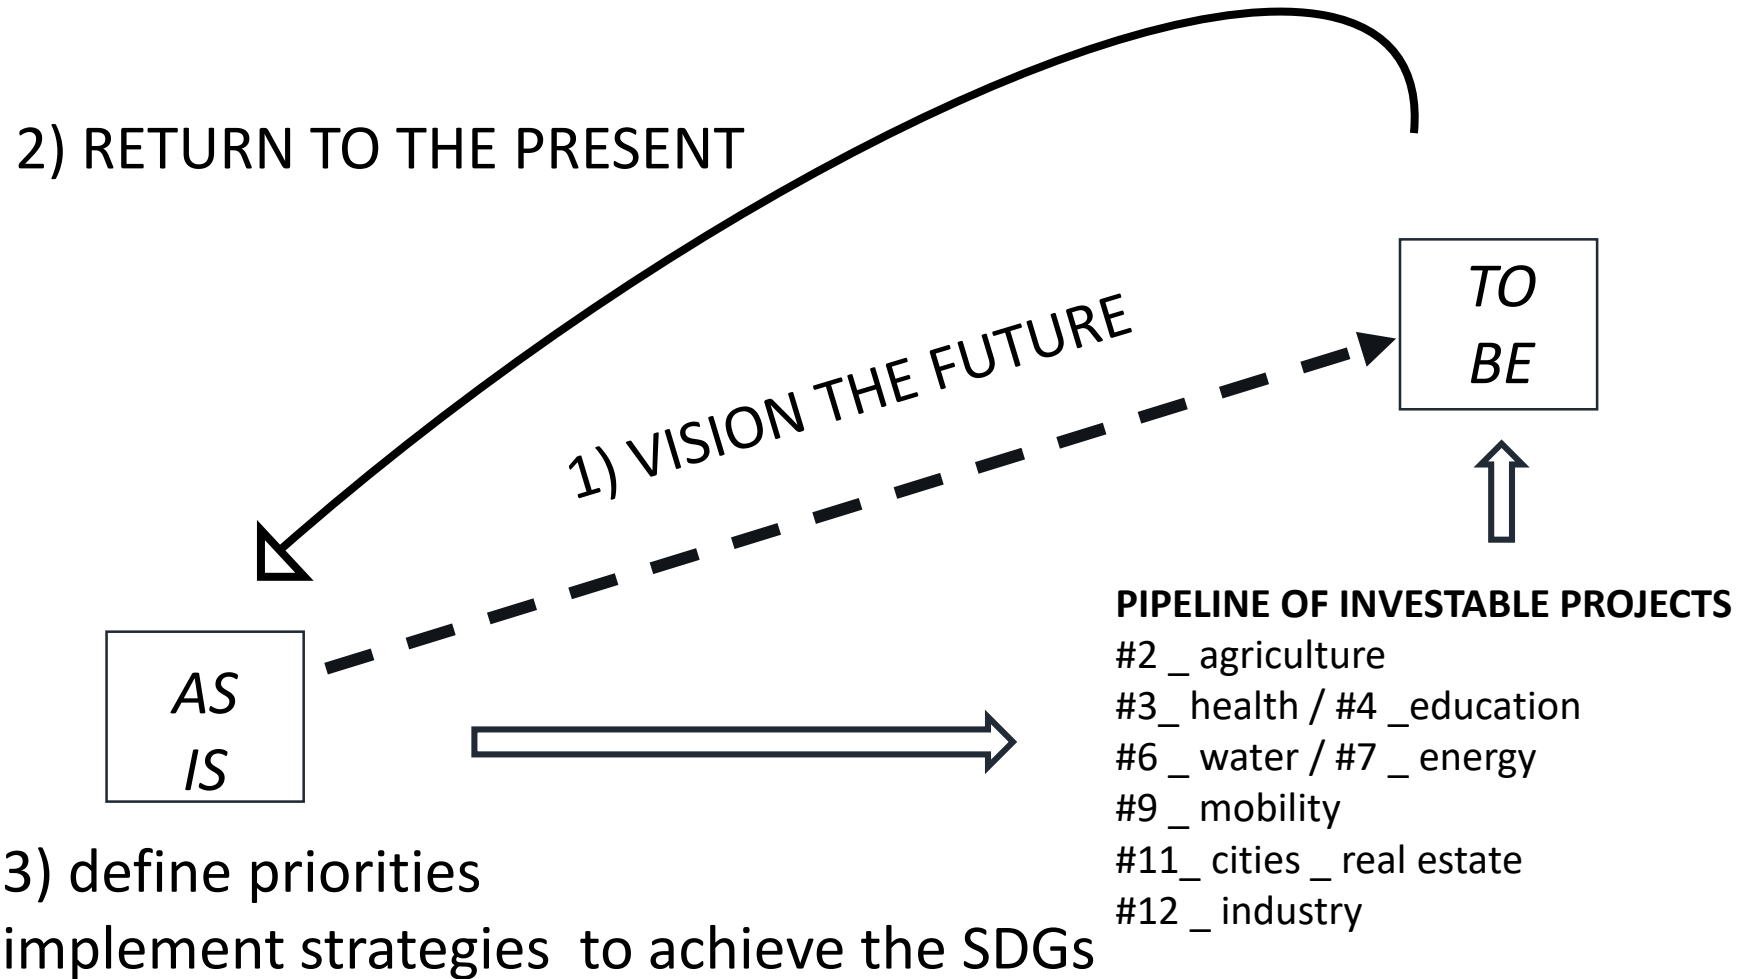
2) RETURN TO THE PRESENT

TO BE

1) VISION THE FUTURE

AS IS

PIPELINE OF INVESTABLE PROJECTS
#2 _ agriculture
#3_ health / #4 _education
#6 _ water / #7 _ energy
#9 _ mobility
#11_ cities _ real estate
#12 _ industry

3) define priorities
implement strategies to achieve the SDGs